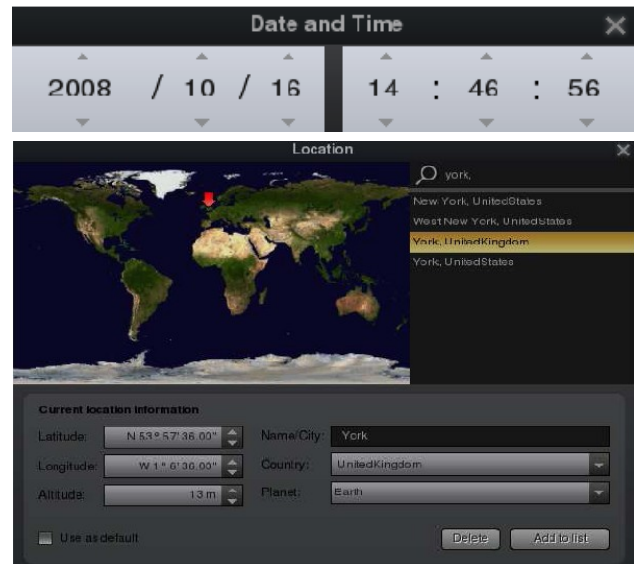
Date and Time

2008 / 10 / 16

14 : 46 : 56

Location

york,

New York, UnitedStates
West New York, UnitedStates
York, UnitedKingdom
York, UnitedStates

Current location information

Latitude: N 53° 57' 36.00"
Longitude: W 1° 6' 36.00"
Altitude: 13 m

Name/City: York
Country: UnitedKingdom
Planet: Earth

Use as default

Delete
Add to list